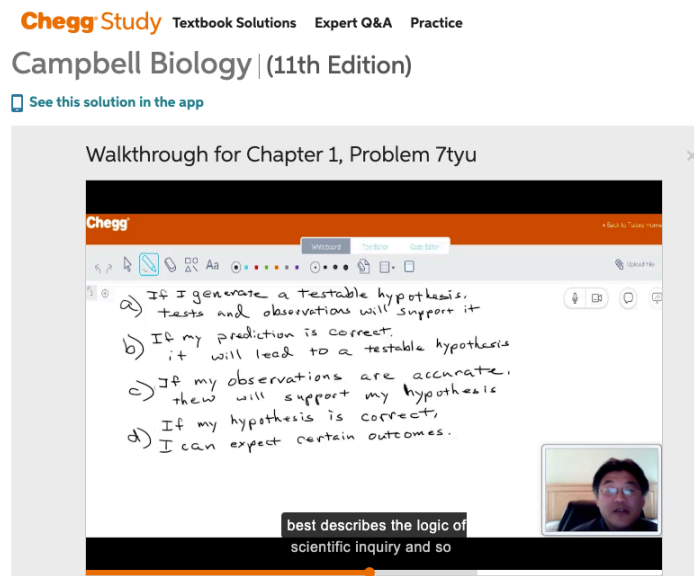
Chegg Study Textbook Solutions Expert Q&A Practice

Campbell Biology | (11th Edition)

See this solution in the app

Walkthrough for Chapter 1, Problem 7tyu

Chegg

Back to Tutors Home

Whiteboard Text Editor Code Editor

Aa

Upload file

a) If I generate a testable hypothesis, tests and observations will support it

b) If my prediction is correct, it will lead to a testable hypothesis

c) If my observations are accurate, they will support my hypothesis

d) If my hypothesis is correct, I can expect certain outcomes.

best describes the logic of scientific inquiry and so